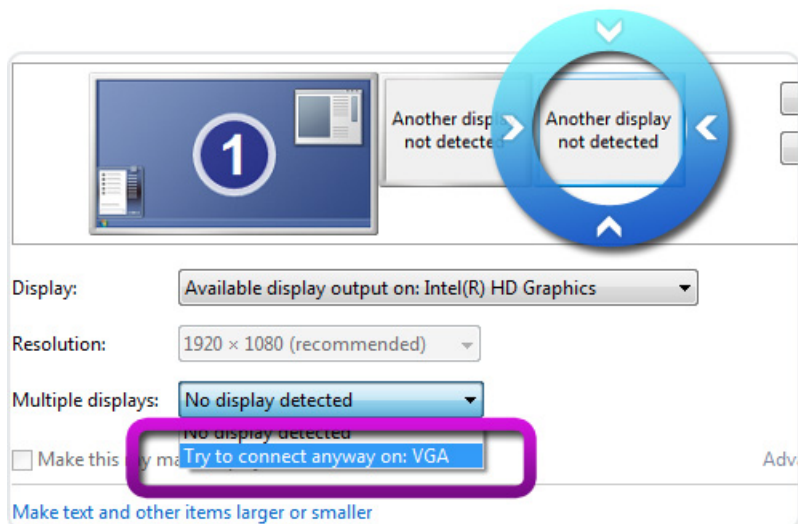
1

Another displ not detected

Another display not detected

Display: Available display output on: Intel(R) HD Graphics

Resolution: 1920 × 1080 (recommended)

Multiple displays: No display detected

No display detected

Try to connect anyway on: VGA

Make this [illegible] ma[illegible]

Adv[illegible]

Make text and other items larger or smaller